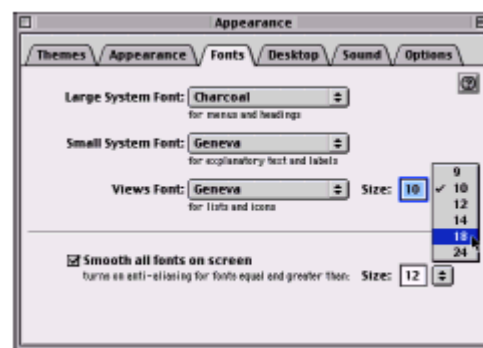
Appearance

Themes Appearance Fonts Desktop Sound Options

Large System Font: Charcoal
for menus and headings

Small System Font: Geneva
for explanatory text and labels

Views Font: Geneva Size: 10
for lists and icons

9
✓ 10
12
14
18
24

☑ Smooth all fonts on screen
turns on anti-aliasing for fonts equal and greater than: Size: 12